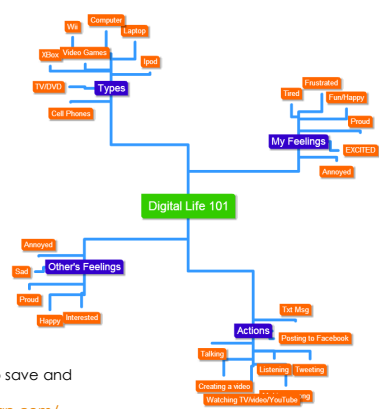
Computer
Wii
Laptop
XBox
Video Games
Ipod
TV/DVD
Types
Cell Phones
Frustrated
Tired
Fun/Happy
Proud
My Feelings
EXCITED
Annoyed
Digital Life 101
Annoyed
Sad
Other's Feelings
Proud
Happy
Interested
Txt Msg
Actions
Posting to Facebook
Talking
Listening
Tweeting
Creating a video
Watching TV/Video/YouTube
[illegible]ing
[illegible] save and
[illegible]p.com/